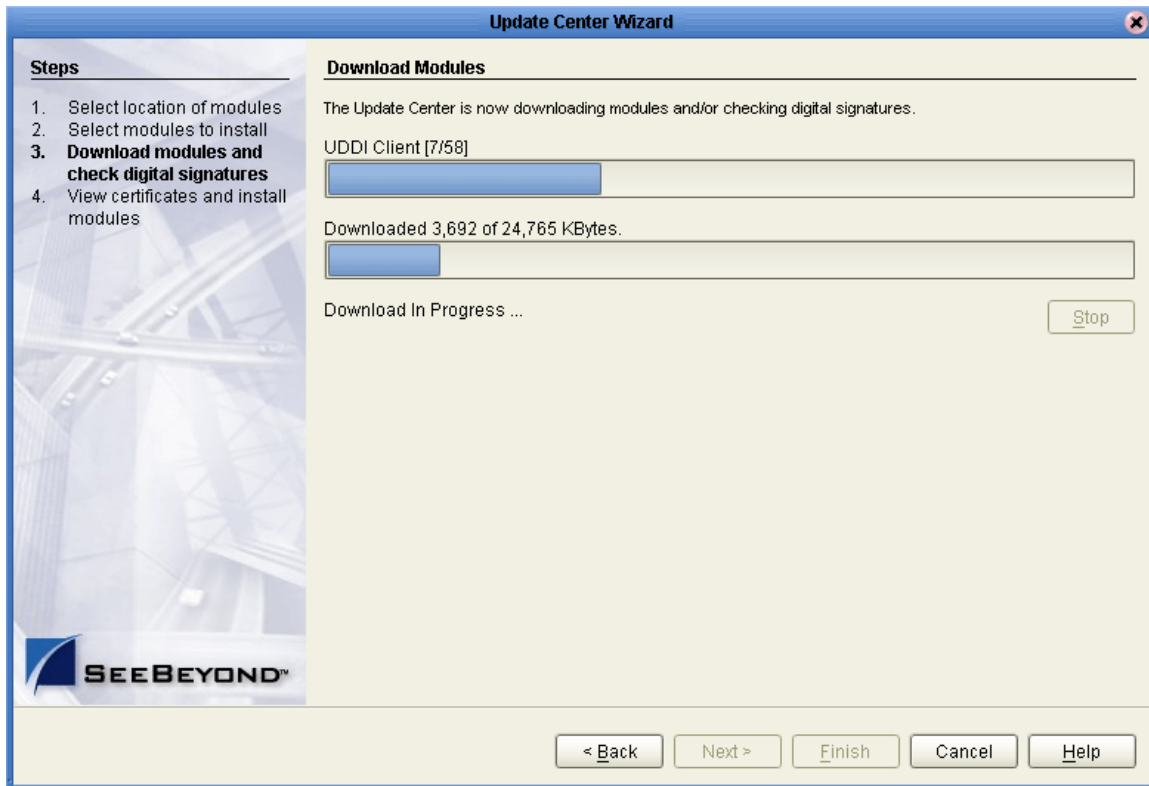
Update Center Wizard

Steps

1. Select location of modules
2. Select modules to install
3. Download modules and check digital signatures
4. View certificates and install modules

SEEBEYOND™

Download Modules

The Update Center is now downloading modules and/or checking digital signatures.

UDDI Client [7/58]

Downloaded 3,692 of 24,765 KBytes.

Download In Progress ...

Stop

< Back Next > Finish Cancel Help